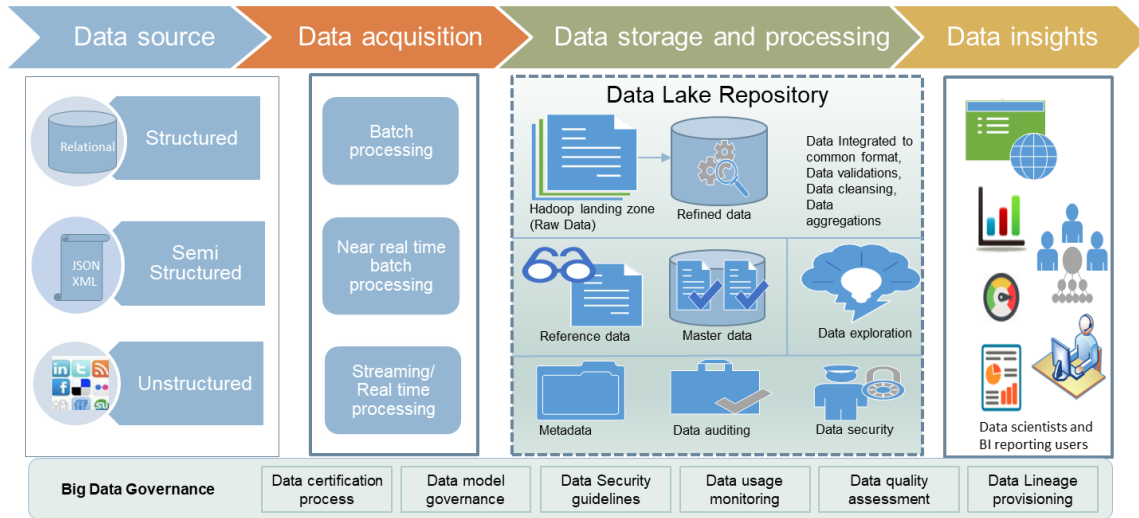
Data source

Data acquisition

Data storage and processing

Data insights

Relational

Structured

JSON
XML

Semi Structured

Unstructured

Batch processing

Near real time batch processing

Streaming/ Real time processing

Data Lake Repository

Hadoop landing zone (Raw Data)

Refined data

Data Integrated to common format, Data validations, Data cleansing, Data aggregations

Reference data

Master data

Data exploration

Metadata

Data auditing

Data security

Data scientists and BI reporting users

Big Data Governance

Data certification process

Data model governance

Data Security guidelines

Data usage monitoring

Data quality assessment

Data Lineage provisioning